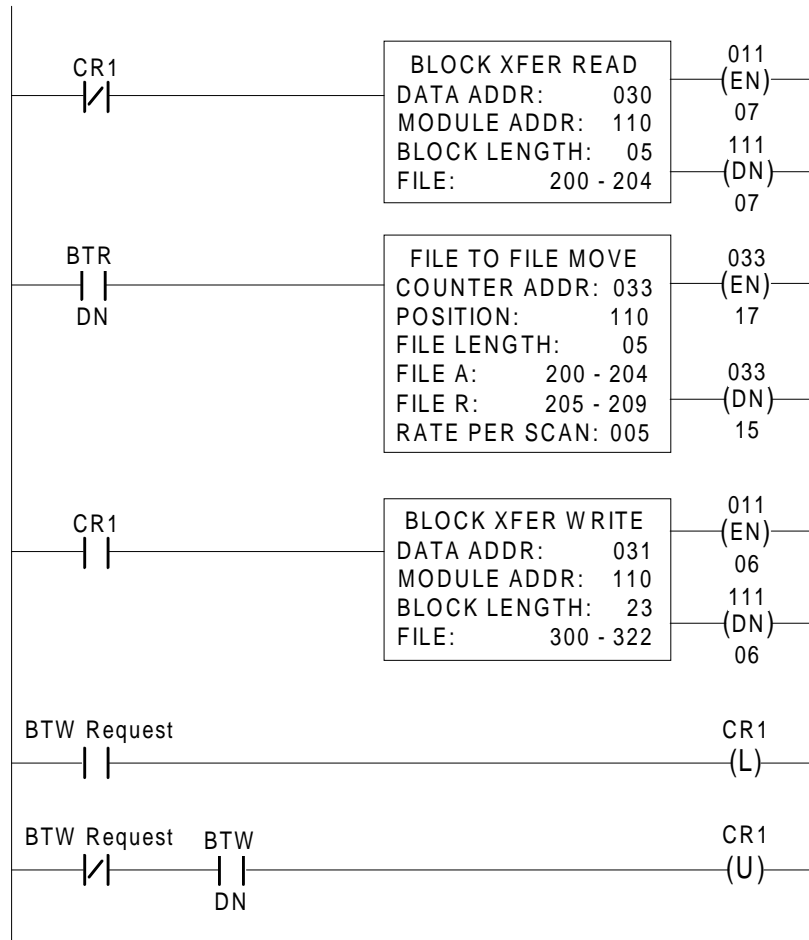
CR1

BLOCK XFER READ
DATA ADDR: 030
MODULE ADDR: 110
BLOCK LENGTH: 05
FILE: 200 - 204

011
(EN)
07
111
(DN)
07

BTR
DN

FILE TO FILE MOVE
COUNTER ADDR: 033
POSITION: 110
FILE LENGTH: 05
FILE A: 200 - 204
FILE R: 205 - 209
RATE PER SCAN: 005

033
(EN)
17
033
(DN)
15

CR1

BLOCK XFER WRITE
DATA ADDR: 031
MODULE ADDR: 110
BLOCK LENGTH: 23
FILE: 300 - 322

011
(EN)
06
111
(DN)
06

BTW Request

CR1
(L)

BTW Request
BTW
DN

CR1
(U)